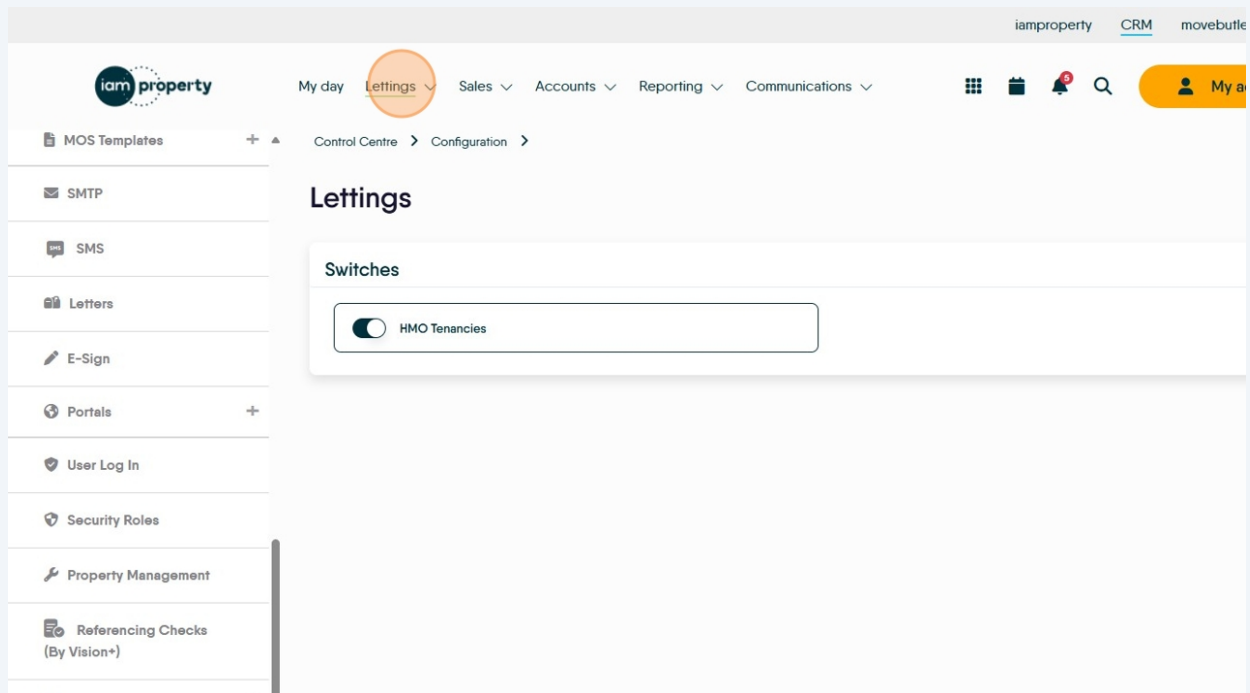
iamproperty CRM movebutle

iam property

My day Lettings Sales Accounts Reporting Communications

5

My a

MOS Templates +

SMTP

SMS

Letters

E-Sign

Portals +

User Log In

Security Roles

Property Management

Referencing Checks (By Vision+)

Control Centre > Configuration >

Lettings

Switches

HMO Tenancies